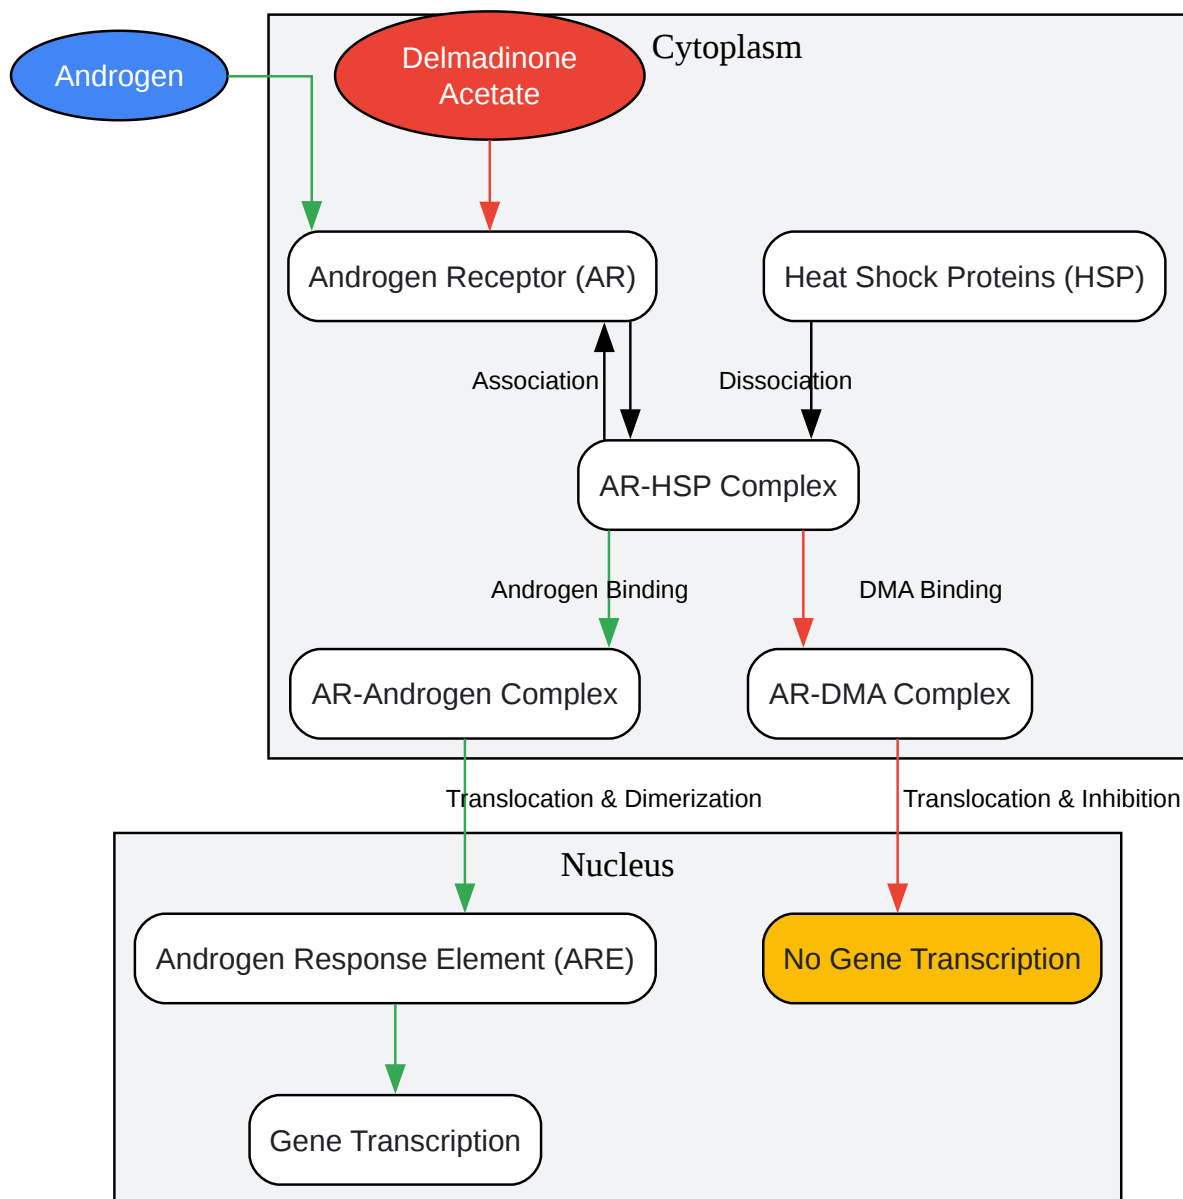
Androgen

Delmadinone Acetate

Cytoplasm

Androgen Receptor (AR)

Heat Shock Proteins (HSP)

Association

Dissociation

AR-HSP Complex

Androgen Binding

DMA Binding

AR-Androgen Complex

AR-DMA Complex

Translocation & Dimerization

Translocation & Inhibition

Nucleus

Androgen Response Element (ARE)

No Gene Transcription

Gene Transcription